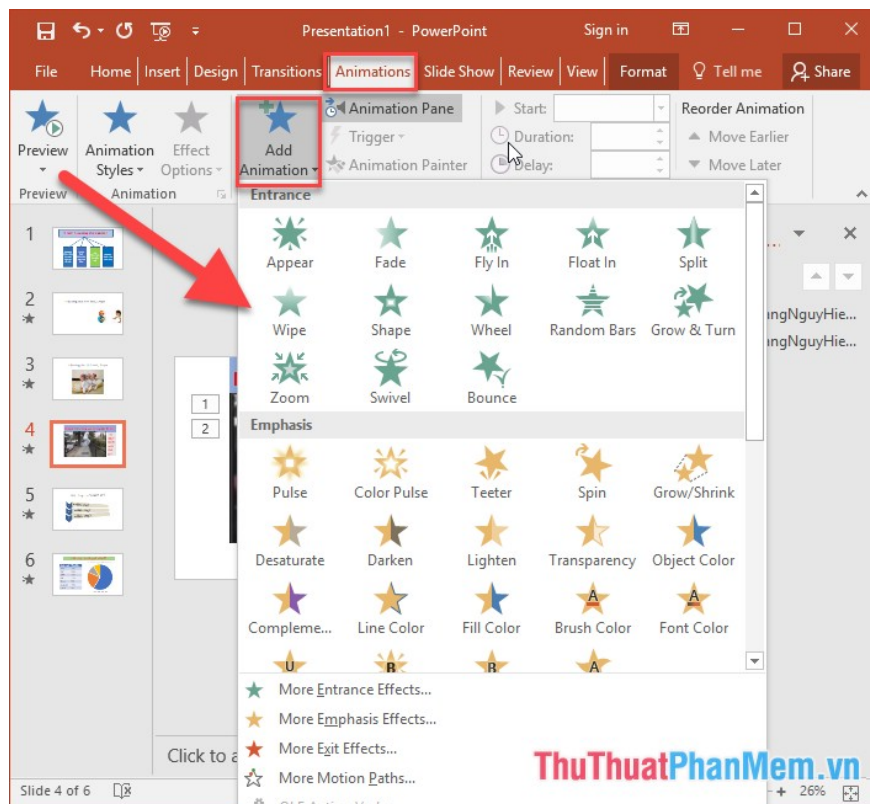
Presentation1 - PowerPoint

Sign in

File Home Insert Design Transitions Animations Slide Show Review View Format Tell me Share

Preview

Animation Styles

Effect Options

Add Animation

Animation Pane

Trigger

Animation Painter

Start:

Duration:

Delay:

Reorder Animation

Move Earlier

Move Later

Preview Animation

Entrance

Appear Fade Fly In Float In Split

Wipe Shape Wheel Random Bars Grow & Turn

Zoom Swivel Bounce

Emphasis

Pulse Color Pulse Teeter Spin Grow/Shrink

Desaturate Darken Lighten Transparency Object Color

Compleme... Line Color Fill Color Brush Color Font Color

More Entrance Effects...

More Emphasis Effects...

More Exit Effects...

More Motion Paths...

1

2

3

4

5

6

1

2

ngNguyHie...

ngNguyHie...

Click to a

Slide 4 of 6

26%

ThuThuatPhanMem.vn